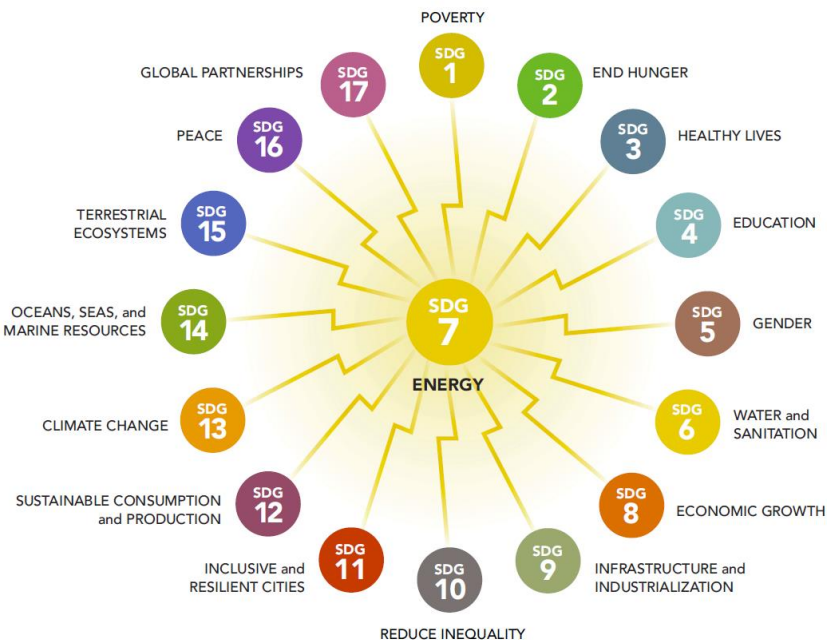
POVERTY
SDG 1

END HUNGER
SDG 2

HEALTHY LIVES
SDG 3

EDUCATION
SDG 4

GENDER
SDG 5

WATER and SANITATION
SDG 6

SDG 7
ENERGY

ECONOMIC GROWTH
SDG 8

INFRASTRUCTURE and INDUSTRIALIZATION
SDG 9

REDUCE INEQUALITY
SDG 10

INCLUSIVE and RESILIENT CITIES
SDG 11

SUSTAINABLE CONSUMPTION and PRODUCTION
SDG 12

CLIMATE CHANGE
SDG 13

OCEANS, SEAS, and MARINE RESOURCES
SDG 14

TERRESTRIAL ECOSYSTEMS
SDG 15

PEACE
SDG 16

GLOBAL PARTNERSHIPS
SDG 17